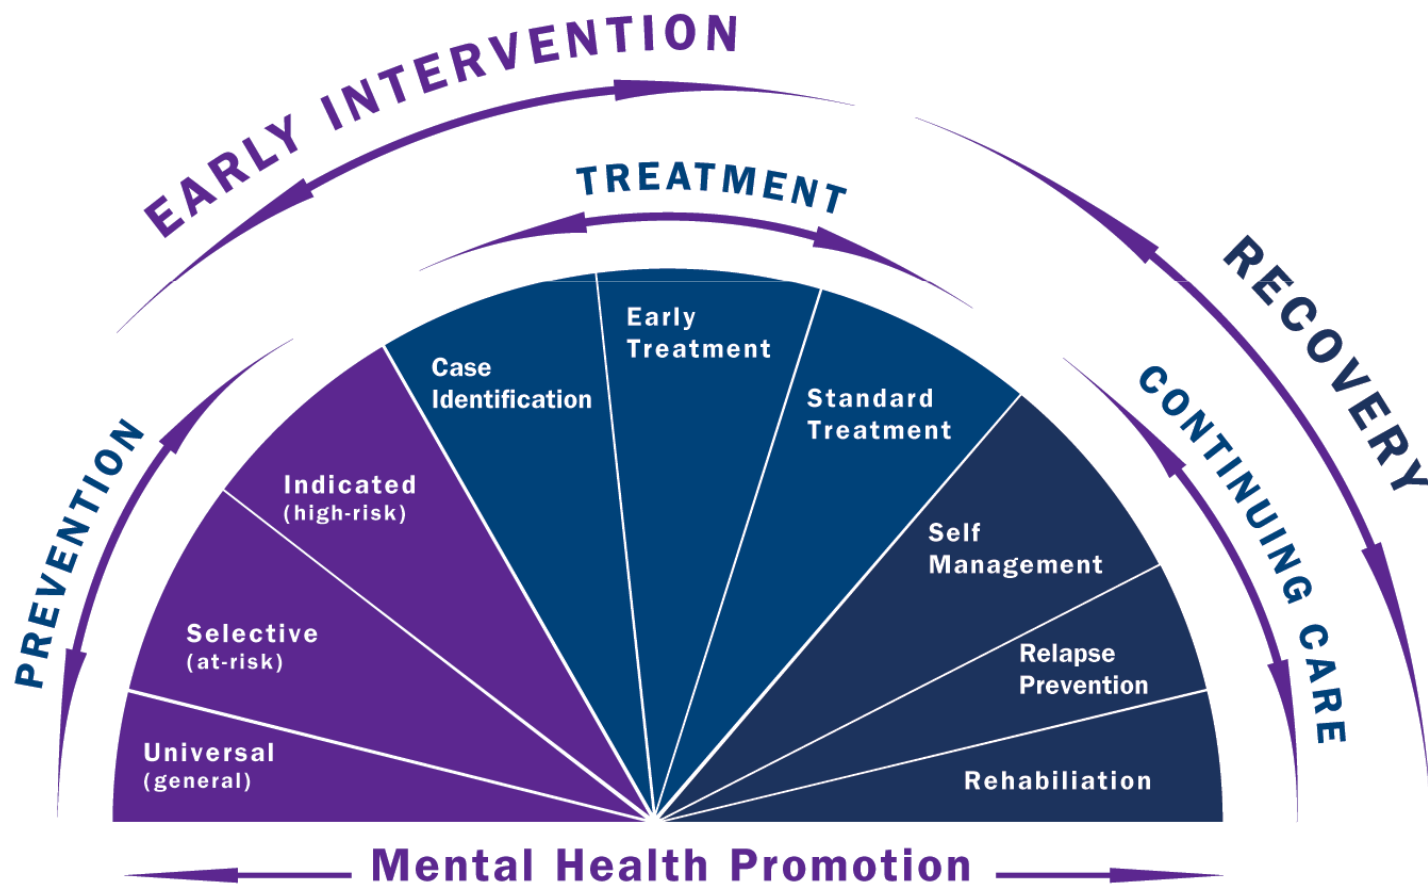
EARLY INTERVENTION

TREATMENT

RECOVERY

PREVENTION

CONTINUING CARE

Universal
(general)

Selective
(at-risk)

Indicated
(high-risk)

Case
Identification

Early
Treatment

Standard
Treatment

Self
Management

Relapse
Prevention

Rehabiliation

Mental Health Promotion